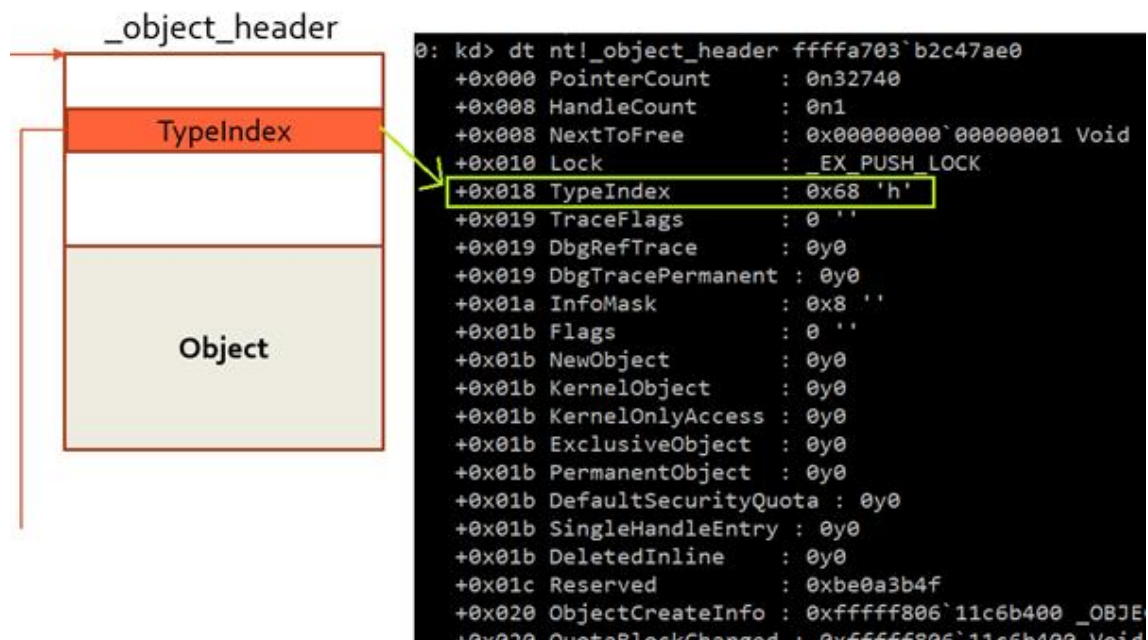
_object_header

TypeIndex

Object

0: kd> dt nt!_object_header ffffa703`b2c47ae0
+0x000 PointerCount : 0n32740
+0x008 HandleCount : 0n1
+0x008 NextToFree : 0x00000000`00000001 Void
+0x010 Lock : _EX_PUSH_LOCK
+0x018 TypeIndex : 0x68 'h'
+0x019 TraceFlags : 0 ''
+0x019 DbgRefTrace : 0y0
+0x019 DbgTracePermanent : 0y0
+0x01a InfoMask : 0x8 ''
+0x01b Flags : 0 ''
+0x01b NewObject : 0y0
+0x01b KernelObject : 0y0
+0x01b KernelOnlyAccess : 0y0
+0x01b ExclusiveObject : 0y0
+0x01b PermanentObject : 0y0
+0x01b DefaultSecurityQuota : 0y0
+0x01b SingleHandleEntry : 0y0
+0x01b DeletedInline : 0y0
+0x01c Reserved : 0xbe0a3b4f
+0x020 ObjectCreateInfo : 0xfffff806`11c6b400 _OBJE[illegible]
+0x020 QuotaBlockCharged : 0xfffff806`11c6b400 Void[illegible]